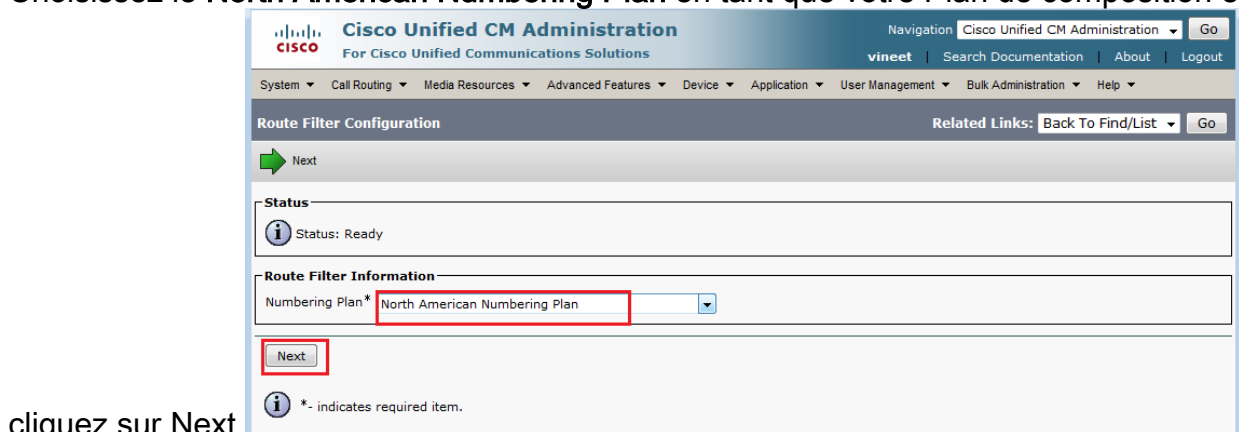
Choisissez le North American Numbering Plan en tant que votre Plan de composition et

cisco Cisco Unified CM Administration
For Cisco Unified Communications Solutions

Navigation Cisco Unified CM Administration Go
vineet | Search Documentation | About | Logout

System ▾ Call Routing ▾ Media Resources ▾ Advanced Features ▾ Device ▾ Application ▾ User Management ▾ Bulk Administration ▾ Help ▾

Route Filter Configuration
Related Links: Back To Find/List Go

Next

Status
Status: Ready

Route Filter Information
Numbering Plan* North American Numbering Plan

Next

*- indicates required item.

cliquez sur Next